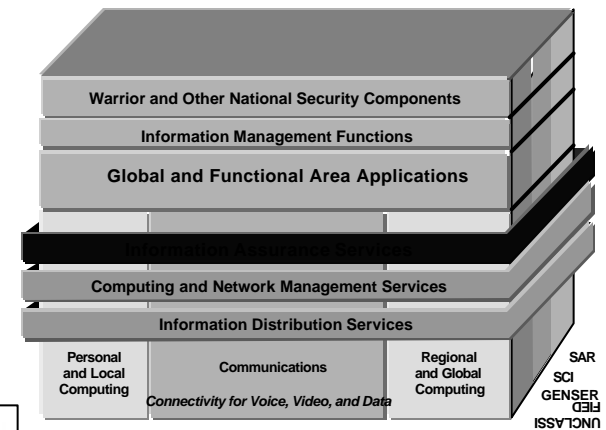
Warrior and Other National Security Components

Information Management Functions

Global and Functional Area Applications

Information Assurance Services

Computing and Network Management Services

Information Distribution Services

Personal and Local Computing

Communications

Connectivity for Voice, Video, and Data

Regional and Global Computing

SAR

SCI

GENSER

UNCLASSIFIED